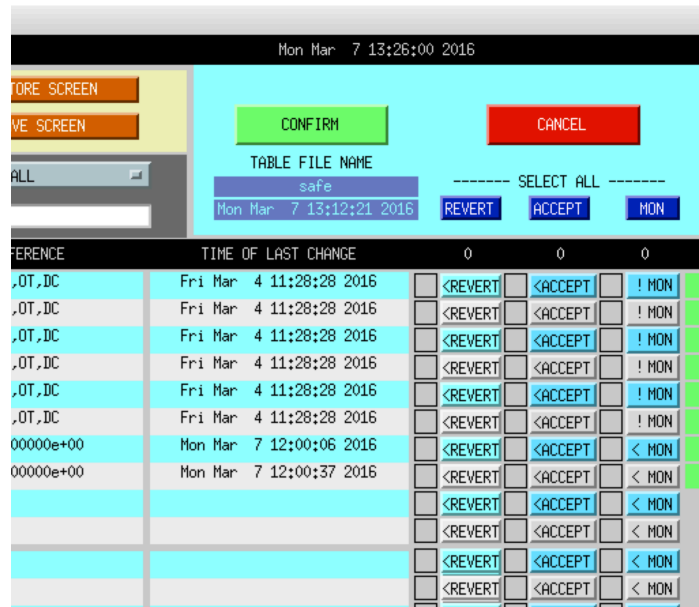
Mon Mar 7 13:26:00 2016

TORE SCREEN

VE SCREEN

ALL

CONFIRM

CANCEL

TABLE FILE NAME

safe

Mon Mar 7 13:12:21 2016

------- SELECT ALL -------

REVERT ACCEPT MON

| FERENCE | TIME OF LAST CHANGE | 0 | 0 | 0 |
|---|---|---|---|---|
| ,OT,DC | Fri Mar 4 11:28:28 2016 | <REVERT | <ACCEPT | ! MON |
| ,OT,DC | Fri Mar 4 11:28:28 2016 | <REVERT | <ACCEPT | ! MON |
| ,OT,DC | Fri Mar 4 11:28:28 2016 | <REVERT | <ACCEPT | ! MON |
| ,OT,DC | Fri Mar 4 11:28:28 2016 | <REVERT | <ACCEPT | ! MON |
| ,OT,DC | Fri Mar 4 11:28:28 2016 | <REVERT | <ACCEPT | ! MON |
| ,OT,DC | Fri Mar 4 11:28:28 2016 | <REVERT | <ACCEPT | ! MON |
| 00000e+00 | Mon Mar 7 12:00:06 2016 | <REVERT | <ACCEPT | < MON |
| 00000e+00 | Mon Mar 7 12:00:37 2016 | <REVERT | <ACCEPT | < MON |
| | | <REVERT | <ACCEPT | < MON |
| | | <REVERT | <ACCEPT | < MON |
| | | <REVERT | <ACCEPT | < MON |
| | | <REVERT | <ACCEPT | < MON |